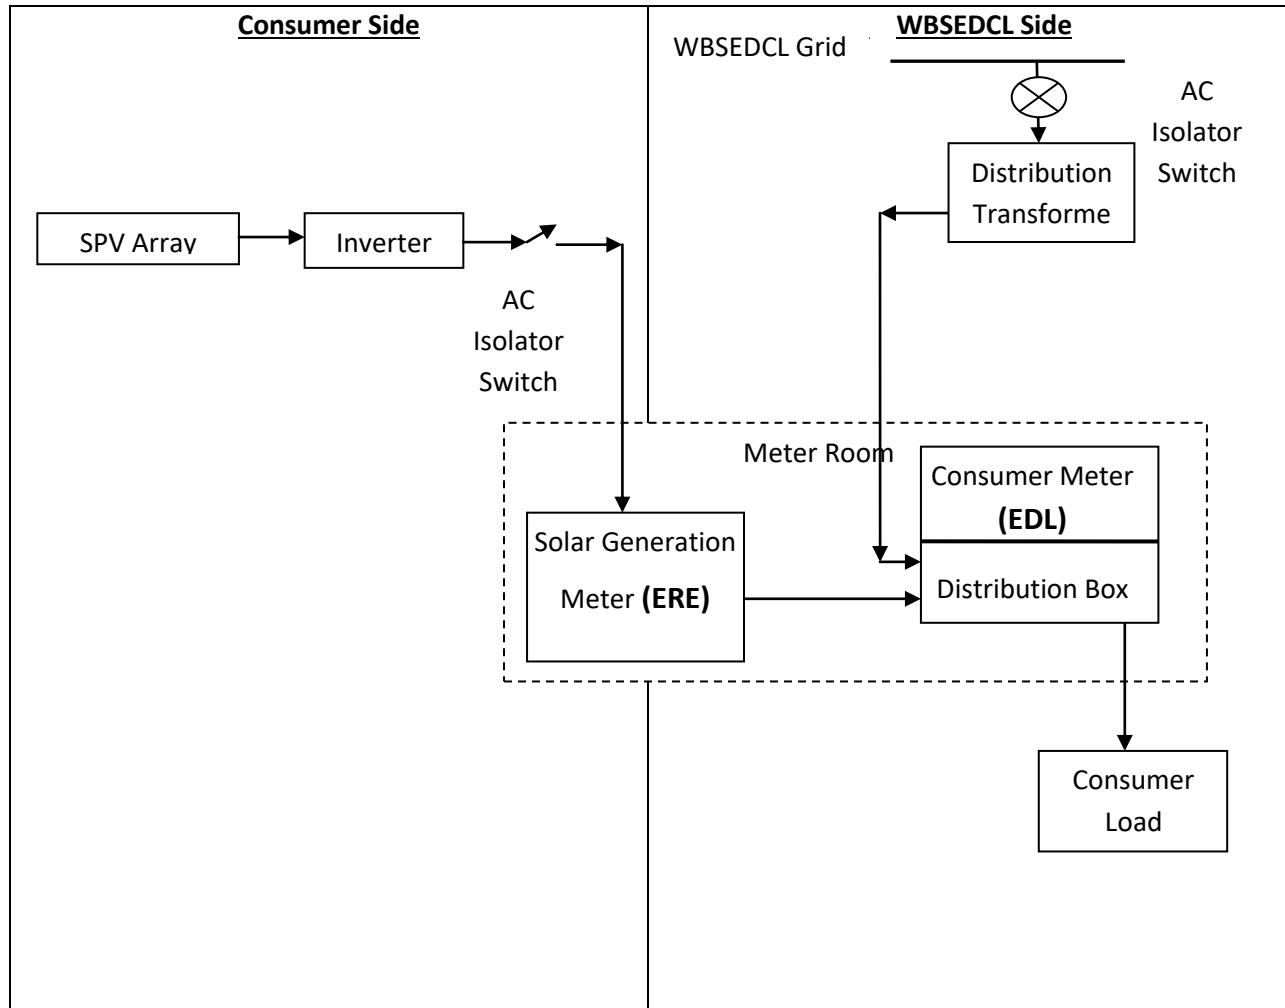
Consumer Side

WBSEDCL Side

WBSEDCL Grid

AC Isolator Switch

Distribution Transforme

SPV Array

Inverter

AC Isolator Switch

Meter Room

Consumer Meter (EDL)

Solar Generation Meter (ERE)

Distribution Box

Consumer Load